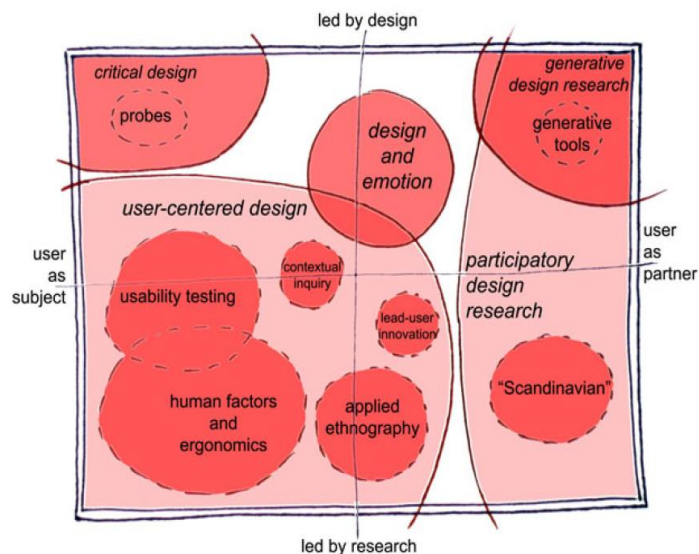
led by design

critical design

probes

design and emotion

generative design research

generative tools

user-centered design

user as subject

user as partner

contextual inquiry

usability testing

participatory design research

lead-user innovation

human factors and ergonomics

applied ethnography

"Scandinavian"

led by research